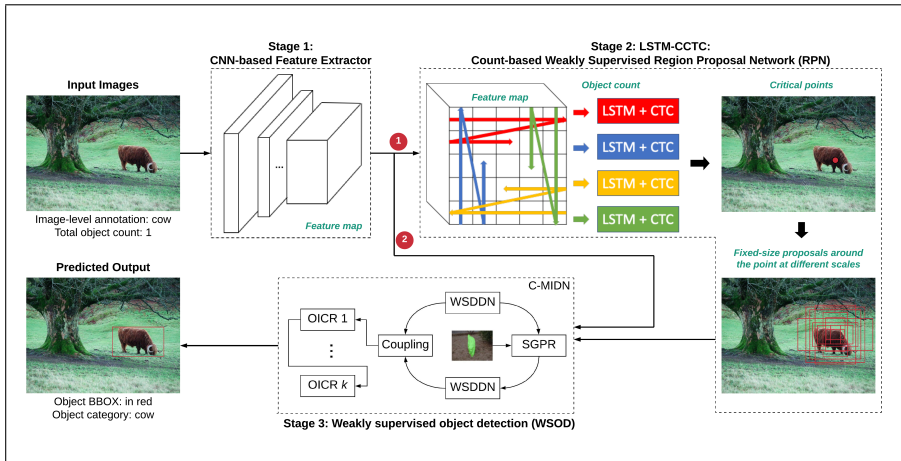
Stage 1:
CNN-based Feature Extractor

Stage 2: LSTM-CCTC:
Count-based Weakly Supervised Region Proposal Network (RPN)

Input Images

Image-level annotation: cow
Total object count: 1

...

Feature map

1

2

Feature map

Object count

LSTM + CTC

LSTM + CTC

LSTM + CTC

LSTM + CTC

Critical points

Fixed-size proposals around the point at different scales

Predicted Output

Object BBOX: in red
Object category: cow

C-MIDN

OICR 1

⋮

OICR $k$

Coupling

WSDDN

WSDDN

SGPR

Stage 3: Weakly supervised object detection (WSOD)